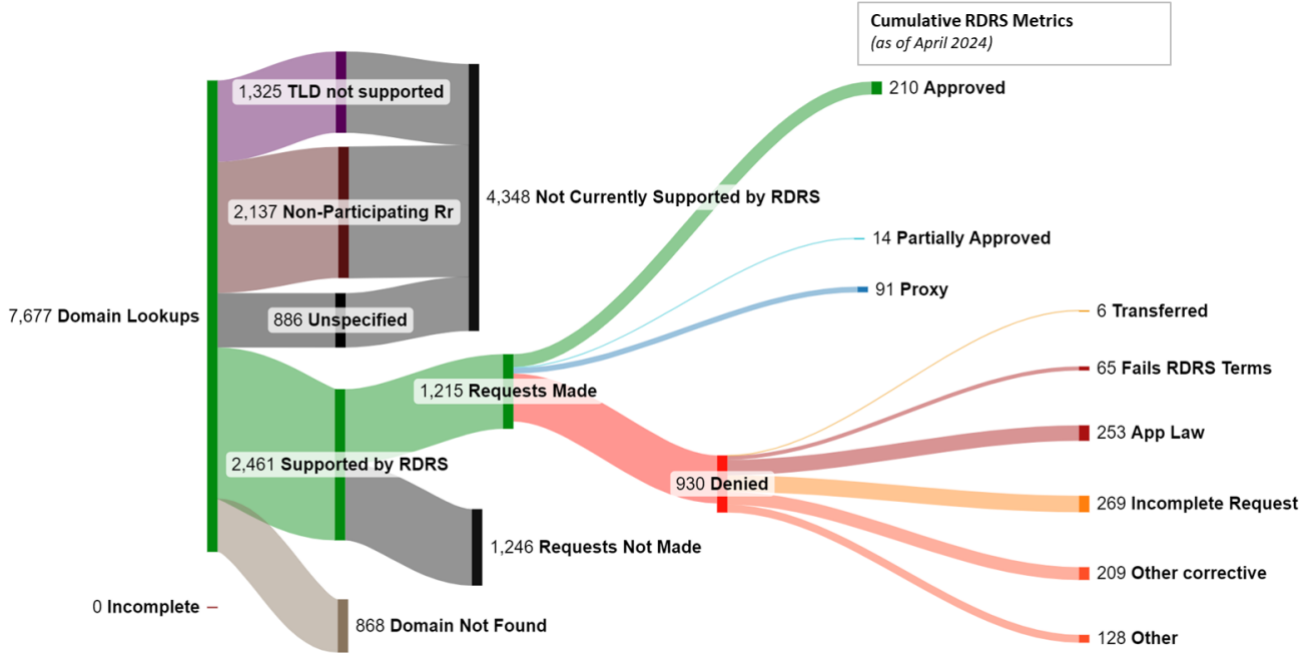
Cumulative RDRS Metrics
(as of April 2024)

7,677 Domain Lookups

1,325 TLD not supported

2,137 Non-Participating Rr

886 Unspecified

4,348 Not Currently Supported by RDRS

2,461 Supported by RDRS

1,215 Requests Made

1,246 Requests Not Made

0 Incomplete

868 Domain Not Found

210 Approved

14 Partially Approved

91 Proxy

930 Denied

6 Transferred

65 Fails RDRS Terms

253 App Law

269 Incomplete Request

209 Other corrective

128 Other